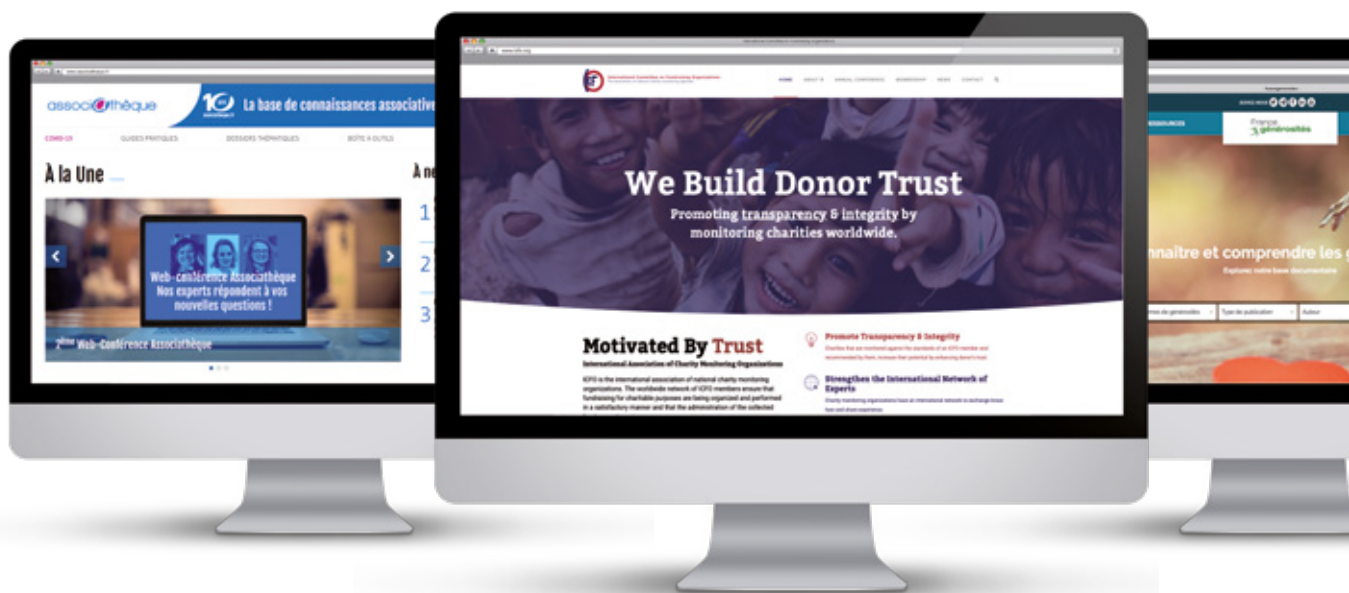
associathèque
10
La base de connaissances associativ

COVID-19 GUIDES PRATIQUES DOSSIERS THÉMATIQUES BOÎTE À OUTILS

À la Une

À ne

Web-conférence Associathèque
Nos experts répondent à vos nouvelles questions !

2ème Web-Conférence Associathèque

1
2
3

HOME ABOUT US ANNUAL CONFERENCE MEMBERSHIP NEWS CONTACT

We Build Donor Trust
Promoting transparency & integrity by monitoring charities worldwide.

Motivated By Trust
International Association of Charity Monitoring Organizations

ICFO is the international association of national charity monitoring organizations. The worldwide network of ICFO members ensure that fundraising for charitable purposes are being organized and performed in a satisfactory manner and that the administration of the collected

Promote Transparency & Integrity

Strengthen the International Network of Experts

France générosités

RESSOURCES

nnaître et comprendre les g
Explorez notre base documentaire

Type de publication
Auteur